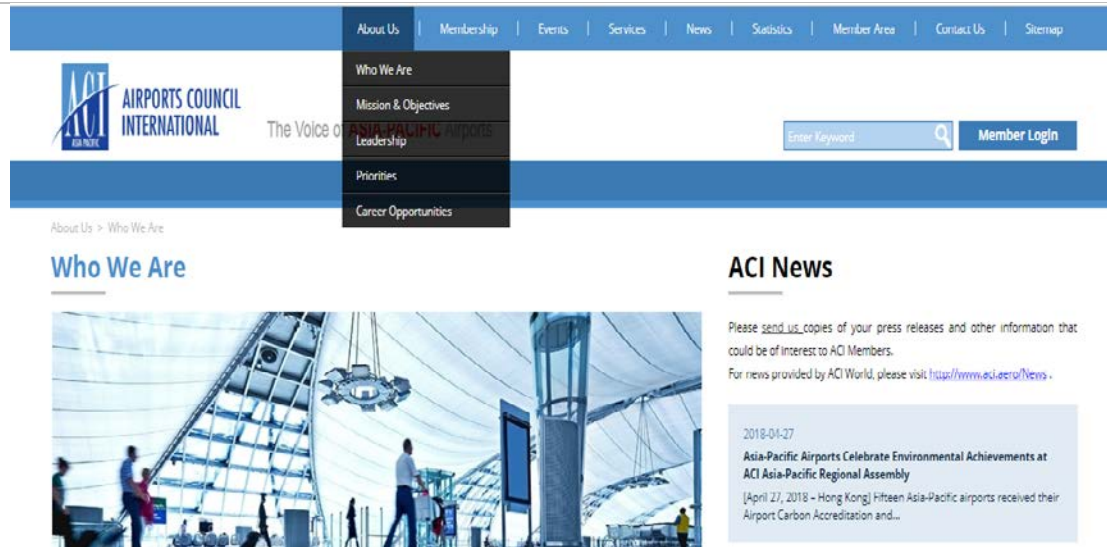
About Us | Membership | Events | Services | News | Statistics | Member Area | Contact Us | Sitemap

Who We Are
Mission & Objectives
Leadership
Priorities
Career Opportunities

ACI AIRPORTS COUNCIL INTERNATIONAL ASIA-PACIFIC

The Voice of ASIA-PACIFIC Airports

Enter Keyword

Member Login

About Us > Who We Are

Who We Are

ACI News

Please send us copies of your press releases and other information that could be of interest to ACI Members.
For news provided by ACI World, please visit http://www.aci.aero/News .

2018-04-27
Asia-Pacific Airports Celebrate Environmental Achievements at ACI Asia-Pacific Regional Assembly
[April 27, 2018 – Hong Kong] Fifteen Asia-Pacific airports received their Airport Carbon Accreditation and...